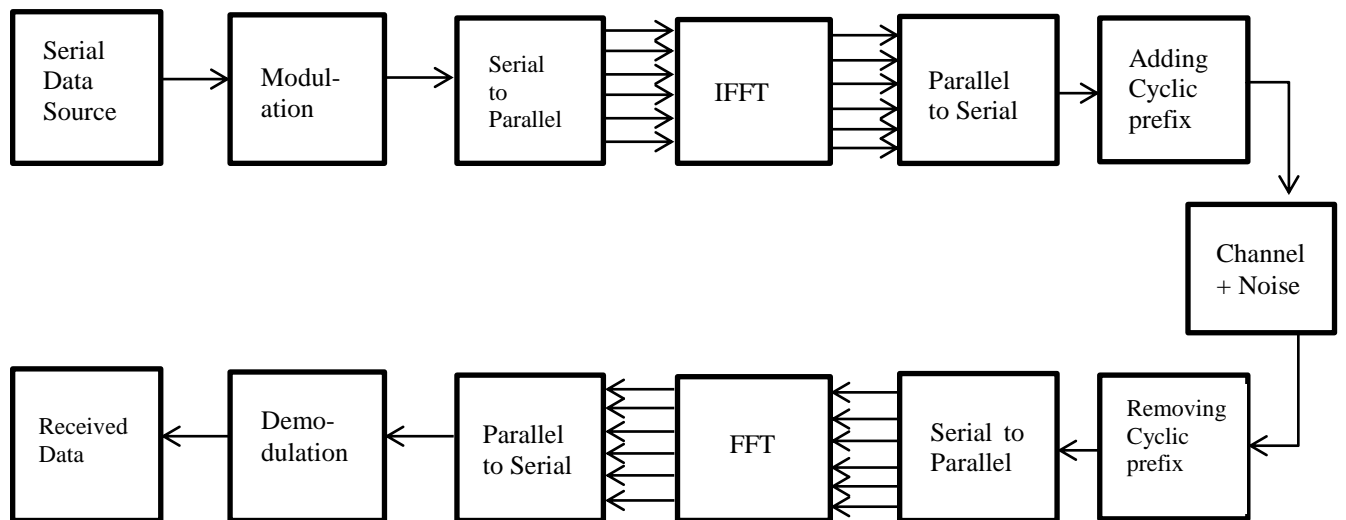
Serial Data Source

Modulation

Serial to Parallel

IFFT

Parallel to Serial

Adding Cyclic prefix

Channel + Noise

Removing Cyclic prefix

Serial to Parallel

FFT

Parallel to Serial

Demodulation

Received Data